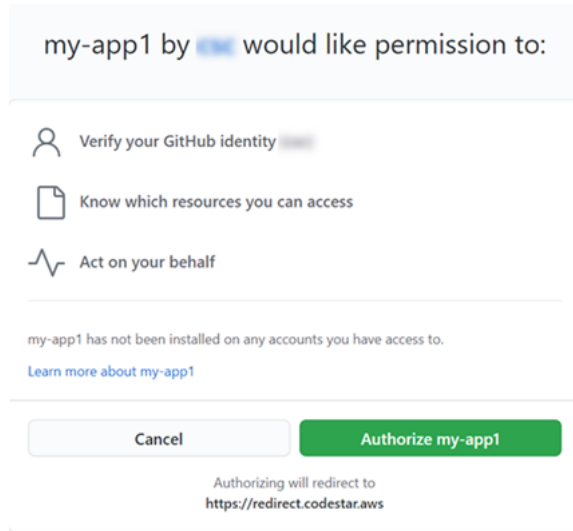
my-app1 by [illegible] would like permission to:

Verify your GitHub identity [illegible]

Know which resources you can access

Act on your behalf

my-app1 has not been installed on any accounts you have access to.

Learn more about my-app1

Cancel

Authorize my-app1

Authorizing will redirect to
https://redirect.codestar.aws